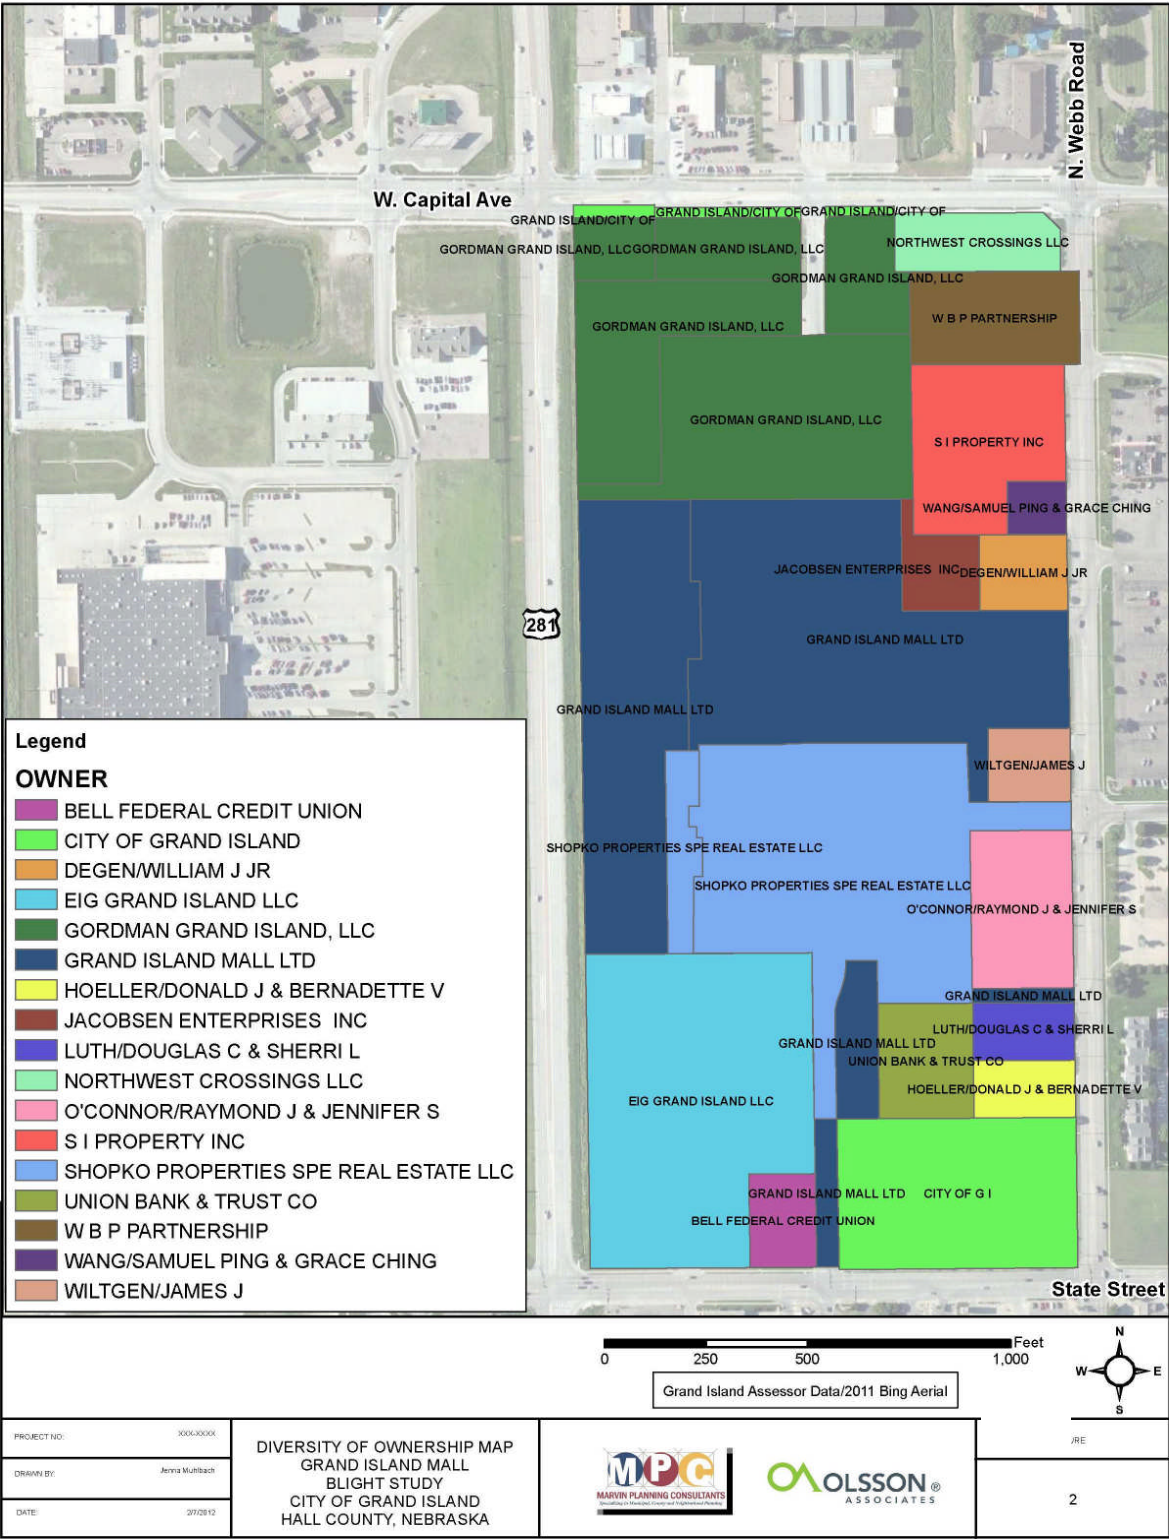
W. Capital Ave

N. Webb Road

GRAND ISLAND/CITY OF
GRAND ISLAND/CITY OF
GRAND ISLAND/CITY OF
GORDMAN GRAND ISLAND, LLC
GORDMAN GRAND ISLAND, LLC
NORTHWEST CROSSINGS LLC
GORDMAN GRAND ISLAND, LLC
GORDMAN GRAND ISLAND, LLC
W B P PARTNERSHIP
GORDMAN GRAND ISLAND, LLC
S I PROPERTY INC
WANG/SAMUEL PING & GRACE CHING
JACOBSEN ENTERPRISES INC
DEGEN/WILLIAM J JR
281
GRAND ISLAND MALL LTD
GRAND ISLAND MALL LTD
WILTGEN/JAMES J
SHOPKO PROPERTIES SPE REAL ESTATE LLC
SHOPKO PROPERTIES SPE REAL ESTATE LLC
O'CONNOR/RAYMOND J & JENNIFER S
GRAND ISLAND MALL LTD
LUTH/DOUGLAS C & SHERRI L
GRAND ISLAND MALL LTD
UNION BANK & TRUST CO
HOELLER/DONALD J & BERNADETTE V
EIG GRAND ISLAND LLC
GRAND ISLAND MALL LTD
CITY OF G I
BELL FEDERAL CREDIT UNION

State Street

Legend
OWNER
BELL FEDERAL CREDIT UNION
CITY OF GRAND ISLAND
DEGEN/WILLIAM J JR
EIG GRAND ISLAND LLC
GORDMAN GRAND ISLAND, LLC
GRAND ISLAND MALL LTD
HOELLER/DONALD J & BERNADETTE V
JACOBSEN ENTERPRISES INC
LUTH/DOUGLAS C & SHERRI L
NORTHWEST CROSSINGS LLC
O'CONNOR/RAYMOND J & JENNIFER S
S I PROPERTY INC
SHOPKO PROPERTIES SPE REAL ESTATE LLC
UNION BANK & TRUST CO
W B P PARTNERSHIP
WANG/SAMUEL PING & GRACE CHING
WILTGEN/JAMES J

0 250 500 1,000 Feet
Grand Island Assessor Data/2011 Bing Aerial
N W E S

PROJECT NO: XXX-XXXX
DRAWN BY: Jenna Muhlbach
DATE: 2/7/2012

DIVERSITY OF OWNERSHIP MAP
GRAND ISLAND MALL
BLIGHT STUDY
CITY OF GRAND ISLAND
HALL COUNTY, NEBRASKA

MPC
MARVIN PLANNING CONSULTANTS

OLSSON ASSOCIATES

/RE
2